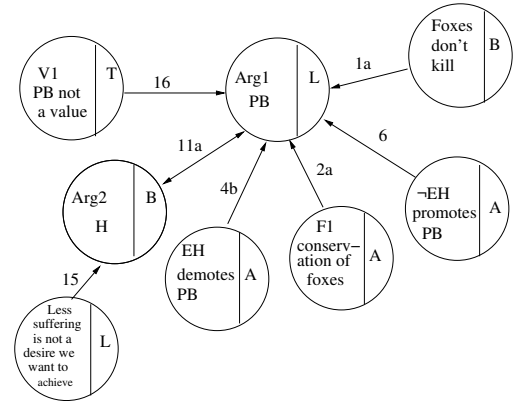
V1
PB not
a value
T

16

Arg1
PB
L

1a

Foxes
don't
kill
B

11a

6

4b

2a

Arg2
H
B

$\neg$EH
promotes
PB
A

15

EH
demotes
PB
A

F1
conserv–
ation of
foxes
A

Less
suffering
is not a
desire we
want to
achieve
L